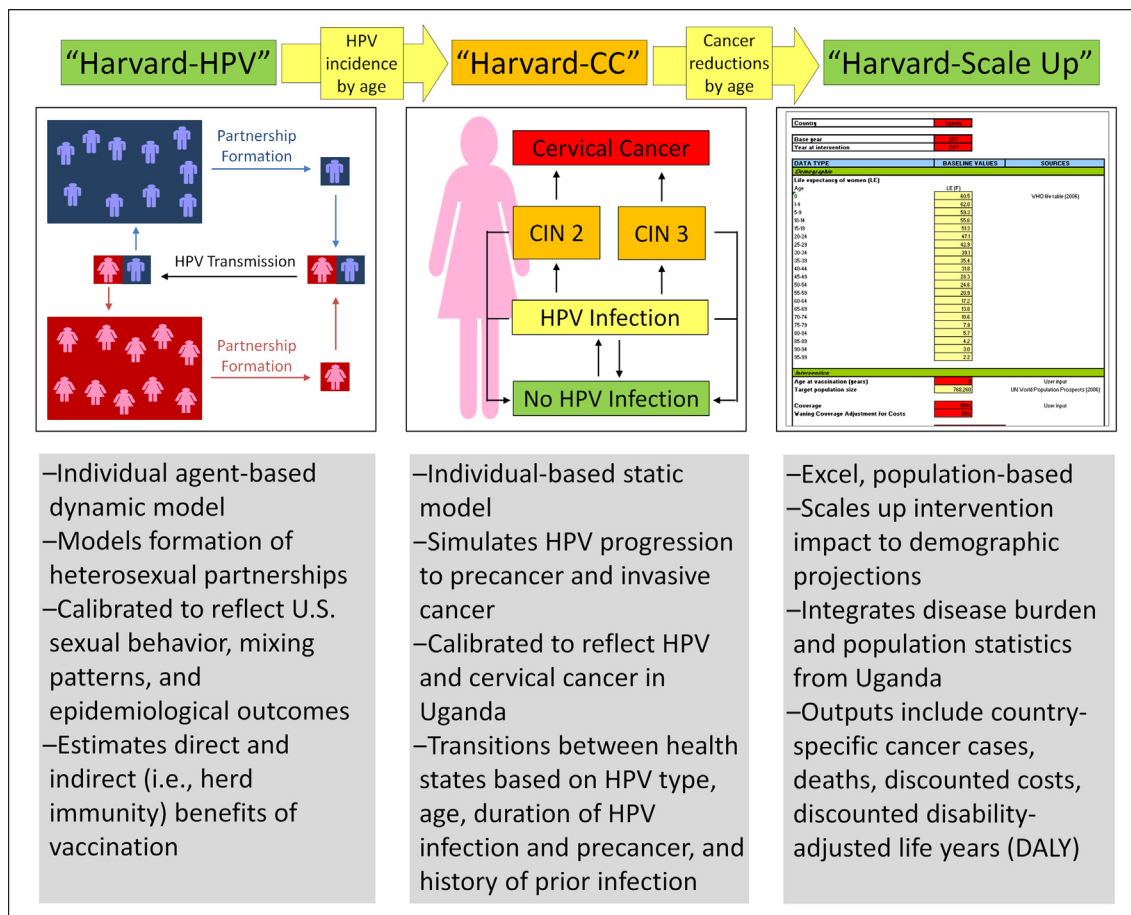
"Harvard-HPV"

HPV incidence by age

"Harvard-CC"

Cancer reductions by age

"Harvard-Scale Up"

Partnership Formation

HPV Transmission

Partnership Formation

Cervical Cancer

CIN 2

CIN 3

HPV Infection

No HPV Infection

| Country | Uganda | |
|---|---|---|
| Base year | 2007 | |
| Year at intervention | 2011 | |

| DATA TYPE | BASELINE VALUES | SOURCES |
|---|---|---|
| Demographic | | |
| Life expectancy of women (LE) | | |
| Age | LE (F) | |
| 0 | 60.5 | WHO life table (2006) |
| 1-4 | 62.0 | |
| 5-9 | 59.3 | |
| 10-14 | 55.6 | |
| 15-19 | 51.3 | |
| 20-24 | 47.1 | |
| 25-29 | 42.9 | |
| 30-34 | 39.1 | |
| 35-39 | 35.4 | |
| 40-44 | 31.8 | |
| 45-49 | 28.3 | |
| 50-54 | 24.6 | |
| 55-59 | 20.9 | |
| 60-64 | 17.2 | |
| 65-69 | 13.8 | |
| 70-74 | 10.6 | |
| 75-79 | 7.9 | |
| 80-84 | 5.7 | |
| 85-89 | 4.2 | |
| 90-94 | 3.0 | |
| 95-99 | 2.2 | |
| Intervention | | |
| Age at vaccination (years) | | User input |
| Target population size | 768,260 | UN World Population Prospects (2006) |
| Coverage | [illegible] | User input |
| Waning Coverage Adjustment for Costs | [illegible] | |

–Individual agent-based dynamic model
–Models formation of heterosexual partnerships
–Calibrated to reflect U.S. sexual behavior, mixing patterns, and epidemiological outcomes
–Estimates direct and indirect (i.e., herd immunity) benefits of vaccination

–Individual-based static model
–Simulates HPV progression to precancer and invasive cancer
–Calibrated to reflect HPV and cervical cancer in Uganda
–Transitions between health states based on HPV type, age, duration of HPV infection and precancer, and history of prior infection

–Excel, population-based
–Scales up intervention impact to demographic projections
–Integrates disease burden and population statistics from Uganda
–Outputs include country-specific cancer cases, deaths, discounted costs, discounted disability-adjusted life years (DALY)